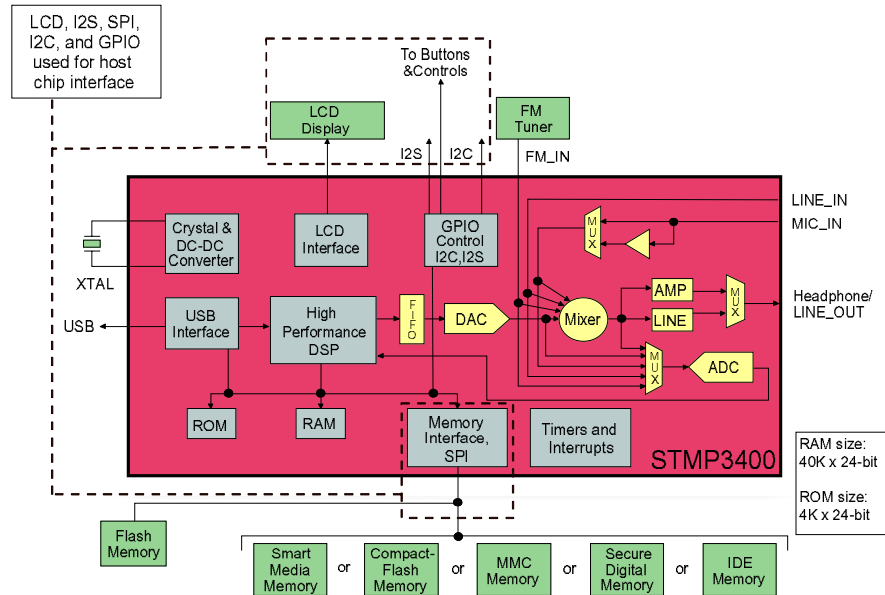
LCD, I2S, SPI, I2C, and GPIO used for host chip interface

To Buttons &Controls

LCD Display

FM Tuner

I2S

I2C

FM_IN

LINE_IN

MIC_IN

Crystal & DC-DC Converter

LCD Interface

GPIO Control I2C,I2S

MUX

XTAL

AMP

MUX

Headphone/ LINE_OUT

USB

USB Interface

High Performance DSP

FIFO

DAC

Mixer

LINE

MUX

ADC

ROM

RAM

Memory Interface, SPI

Timers and Interrupts

STMP3400

RAM size: 40K x 24-bit

ROM size: 4K x 24-bit

Flash Memory

Smart Media Memory

or

Compact-Flash Memory

or

MMC Memory

or

Secure Digital Memory

or

IDE Memory